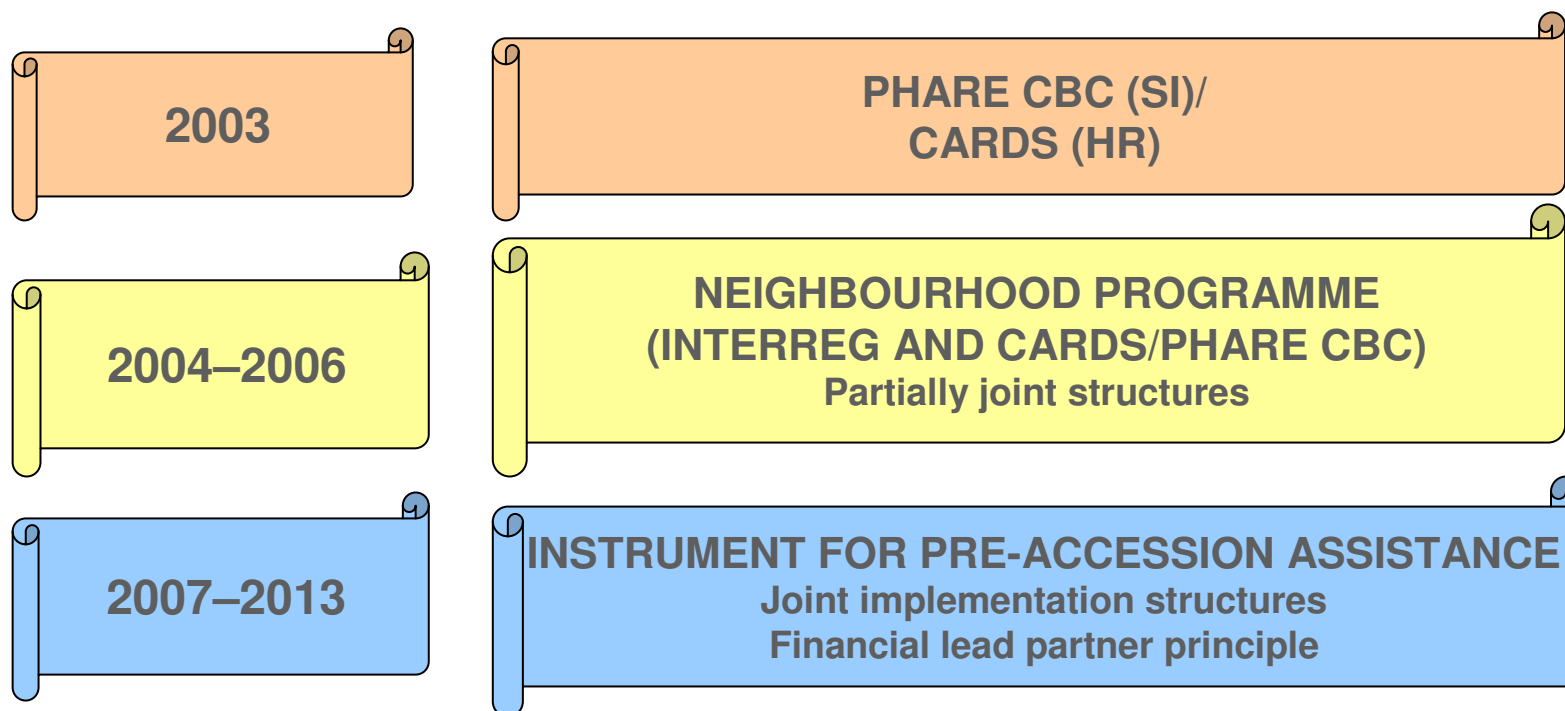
2003

PHARE CBC (SI)/
CARDS (HR)

2004–2006

NEIGHBOURHOOD PROGRAMME
(INTERREG AND CARDS/PHARE CBC)
Partially joint structures

2007–2013

INSTRUMENT FOR PRE-ACCESSION ASSISTANCE
Joint implementation structures
Financial lead partner principle